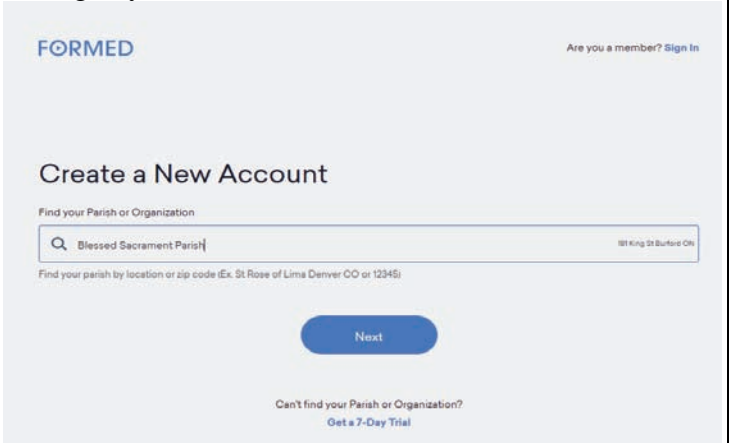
FORMED

Are you a member? Sign In

Create a New Account

Find your Parish or Organization

Blessed Sacrament Parish

181 King St Burford ON

Find your parish by location or zip code (Ex. St Rose of Lima Denver CO or 12345)

Next

Can't find your Parish or Organization?

Get a 7-Day Trial